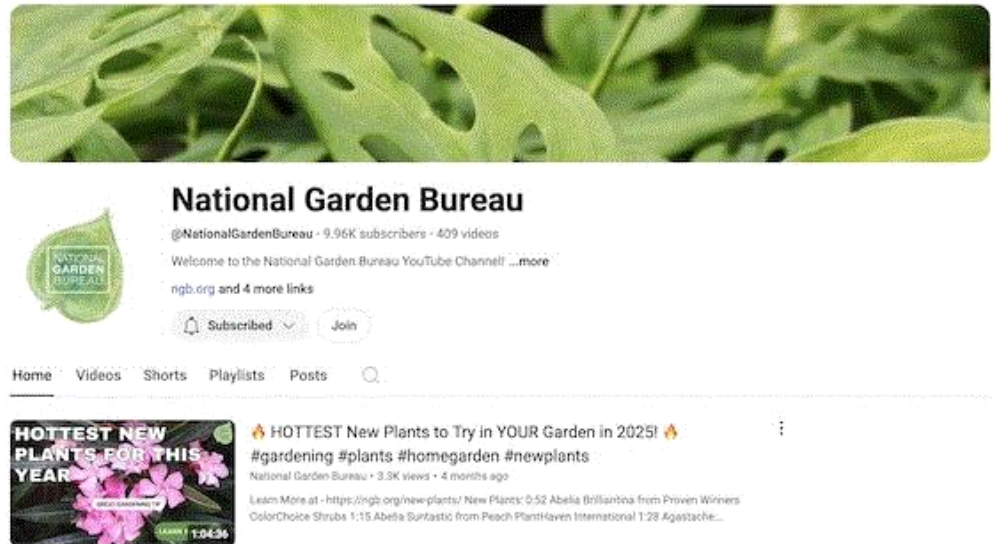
NATIONAL GARDEN BUREAU

National Garden Bureau

@NationalGardenBureau · 9.96K subscribers · 409 videos

Welcome to the National Garden Bureau YouTube Channel! ...more

ngb.org and 4 more links

Subscribed

Join

Home Videos Shorts Playlists Posts

HOTTEST NEW PLANTS FOR THIS YEAR

GREAT GARDENING TIP

1:04:36

🔥 HOTTEST New Plants to Try in YOUR Garden in 2025! 🔥 #gardening #plants #homegarden #newplants

National Garden Bureau · 3.3K views · 4 months ago

Learn More at - https://ngb.org/new-plants/ New Plants: 0:52 Abelia Brilliantina from Proven Winners ColorChoice Shrubs 1:15 Abelia Suntastic from Peach PlantHaven International 1:28 Agastache:...